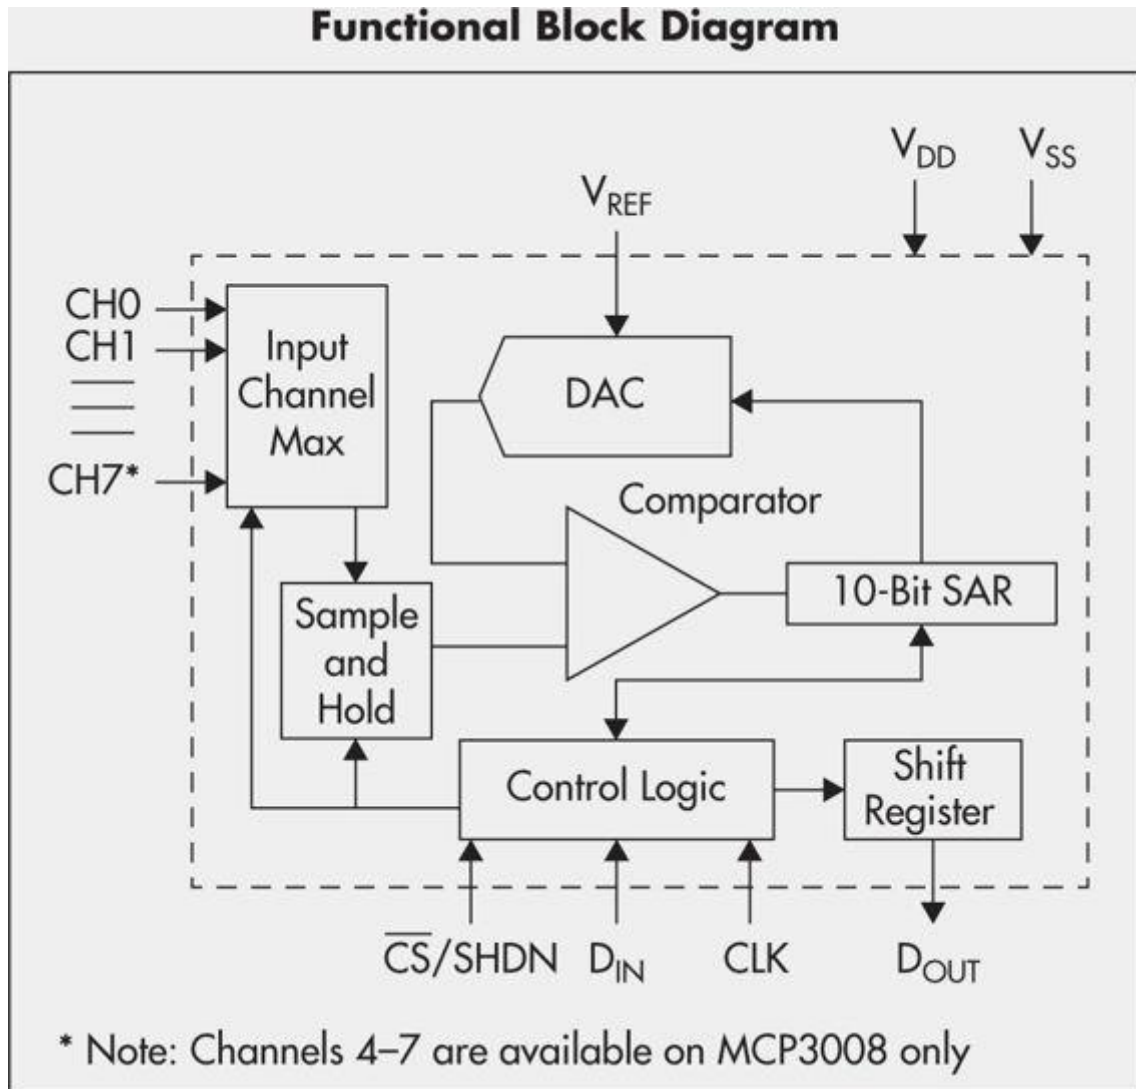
Functional Block Diagram

$V_{DD}$ $V_{SS}$

$V_{REF}$

CH0
CH1
CH7*

Input Channel Max

DAC

Comparator

Sample and Hold

10-Bit SAR

Control Logic

Shift Register

$\overline{CS}$/SHDN $D_{IN}$ CLK $D_{OUT}$

* Note: Channels 4–7 are available on MCP3008 only